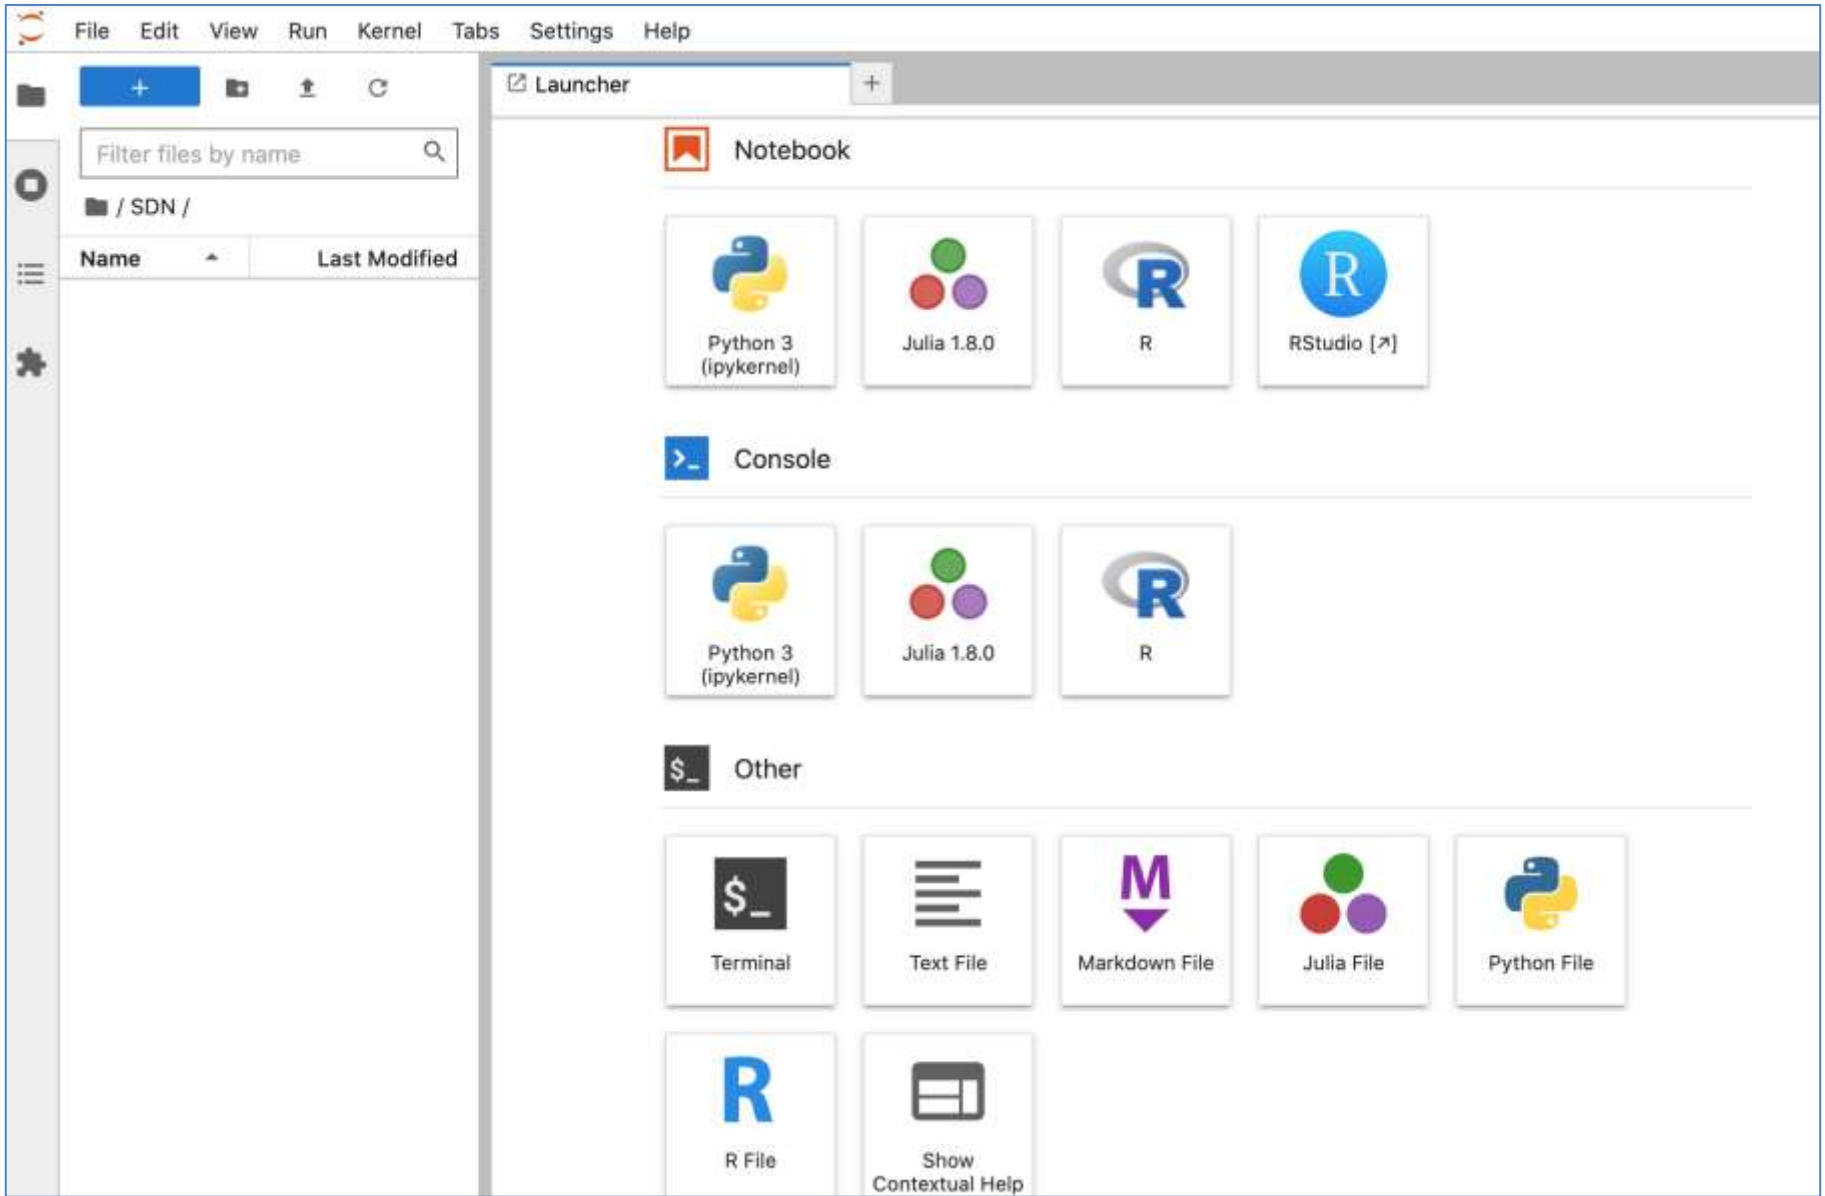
File Edit View Run Kernel Tabs Settings Help

+

Filter files by name

/ SDN /

| Name | Last Modified |
|---|---|

Launcher +

Notebook

Python 3 (ipykernel)

Julia 1.8.0

R

RStudio [↗]

Console

Python 3 (ipykernel)

Julia 1.8.0

R

Other

Terminal

Text File

Markdown File

Julia File

Python File

R File

Show Contextual Help